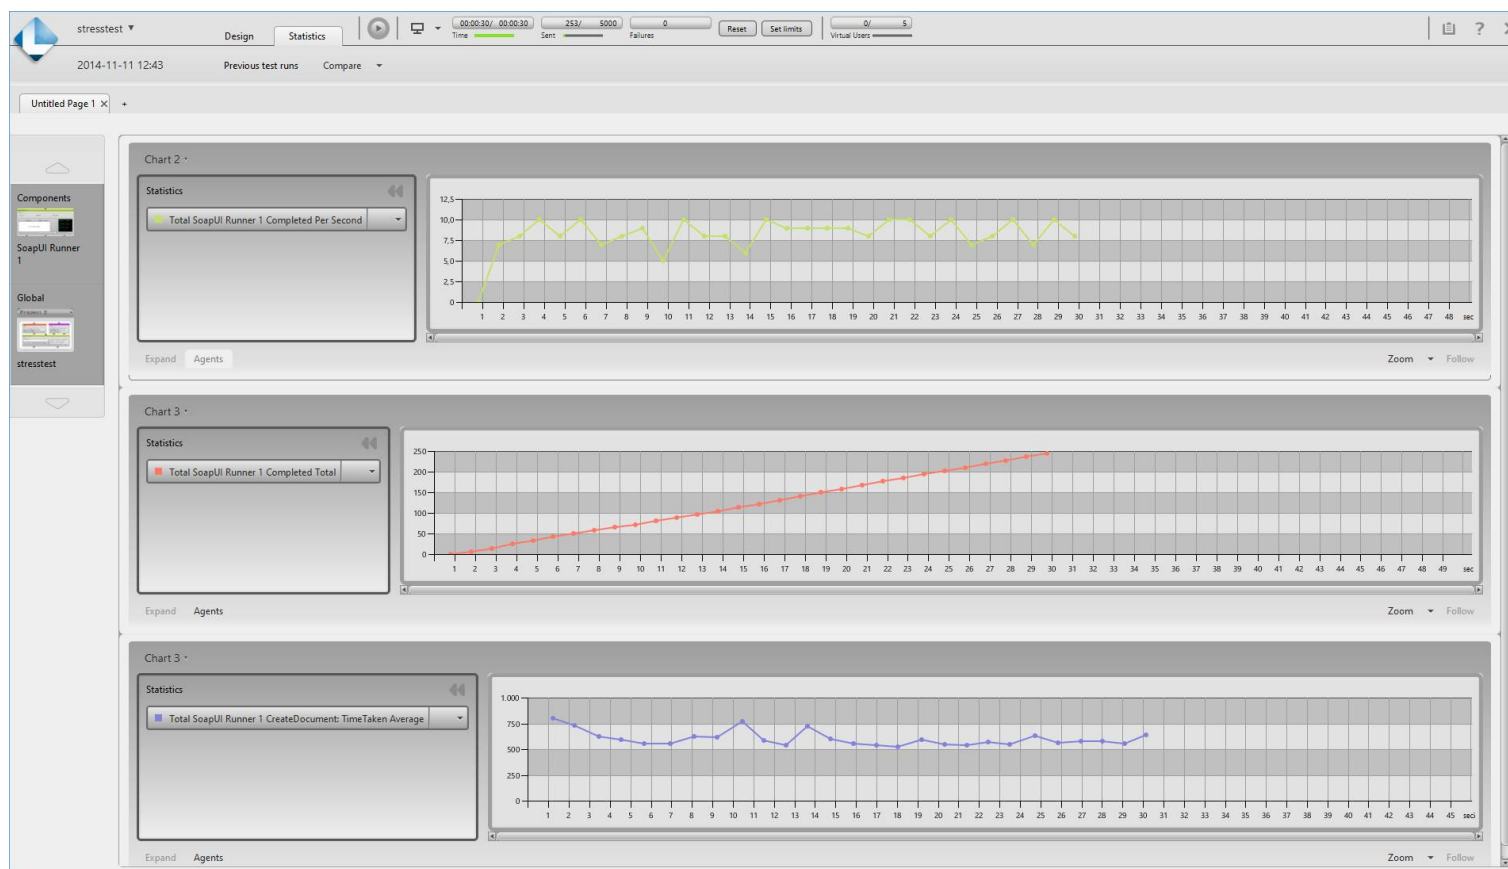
stresstest ▾

Design Statistics

00:00:30/ 00:00:30 Time

253/ 5000 Sent

0 Failures

Reset Set limits

0/ 5 Virtual Users

2014-11-11 12:43

Previous test runs Compare ▾

Untitled Page 1 × +

Components

SoapUI Runner 1

Global

stresstest

Chart 2 ·

Statistics

Total SoapUI Runner 1 Completed Per Second

12,5
10,0
7,5
5,0
2,5
0

1 2 3 4 5 6 7 8 9 10 11 12 13 14 15 16 17 18 19 20 21 22 23 24 25 26 27 28 29 30 31 32 33 34 35 36 37 38 39 40 41 42 43 44 45 46 47 48 sec

Expand Agents

Zoom ▾ Follow

Chart 3 ·

Statistics

Total SoapUI Runner 1 Completed Total

250
200
150
100
50
0

1 2 3 4 5 6 7 8 9 10 11 12 13 14 15 16 17 18 19 20 21 22 23 24 25 26 27 28 29 30 31 32 33 34 35 36 37 38 39 40 41 42 43 44 45 46 47 48 49 sec

Expand Agents

Zoom ▾ Follow

Chart 3 ·

Statistics

Total SoapUI Runner 1 CreateDocument: TimeTaken Average

1.000
750
500
250
0

1 2 3 4 5 6 7 8 9 10 11 12 13 14 15 16 17 18 19 20 21 22 23 24 25 26 27 28 29 30 31 32 33 34 35 36 37 38 39 40 41 42 43 44 45 sec

Expand Agents

Zoom ▾ Follow